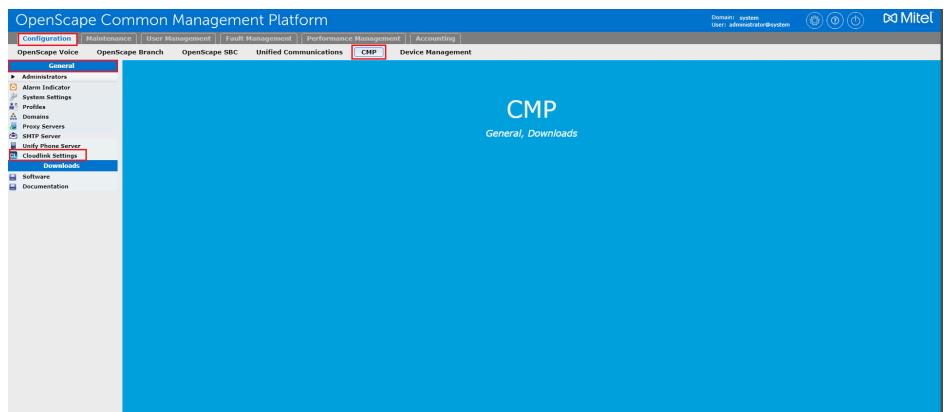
OpenScape Common Management Platform

Domain: system
User: administrator@system

Mitel

Configuration | Maintenance | User Management | Fault Management | Performance Management | Accounting

OpenScape Voice | OpenScape Branch | OpenScape SBC | Unified Communications | CMP | Device Management

General
Administrators
Alarm Indicator
System Settings
Profiles
Domains
Proxy Servers
SMTP Server
Unify Phone Server
Cloudlink Settings
Downloads
Software
Documentation

CMP
General, Downloads